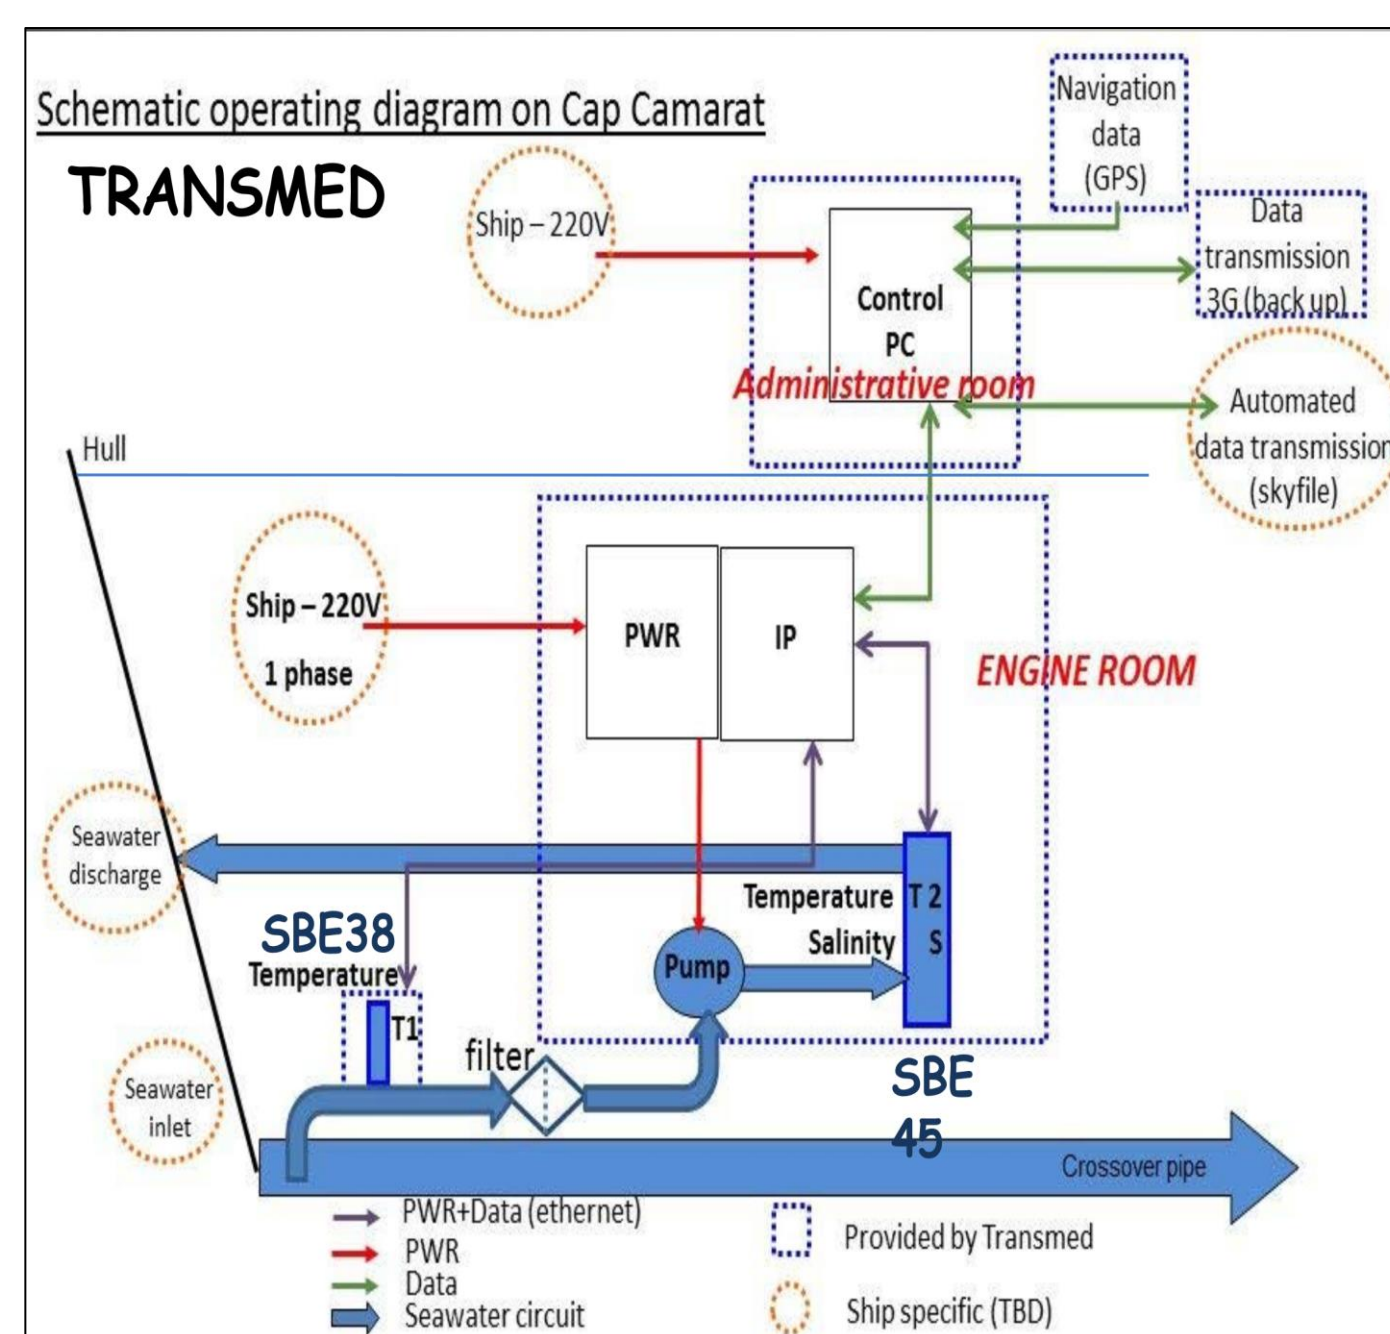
Schematic operating diagram on Cap Camarat

TRANSMED

Ship – 220V

Navigation data (GPS)

Control PC

Data transmission 3G (back up)

Administrative room

Automated data transmission (skyfile)

Hull

Ship – 220V
1 phase

PWR

IP

ENGINE ROOM

Seawater discharge

SBE38
Temperature

Temperature
Salinity

T 2
S

Pump

T1

filter

Seawater inlet

SBE 45

Crossover pipe

PWR+Data (ethernet)
PWR
Data
Seawater circuit

Provided by Transmed

Ship specific (TBD)